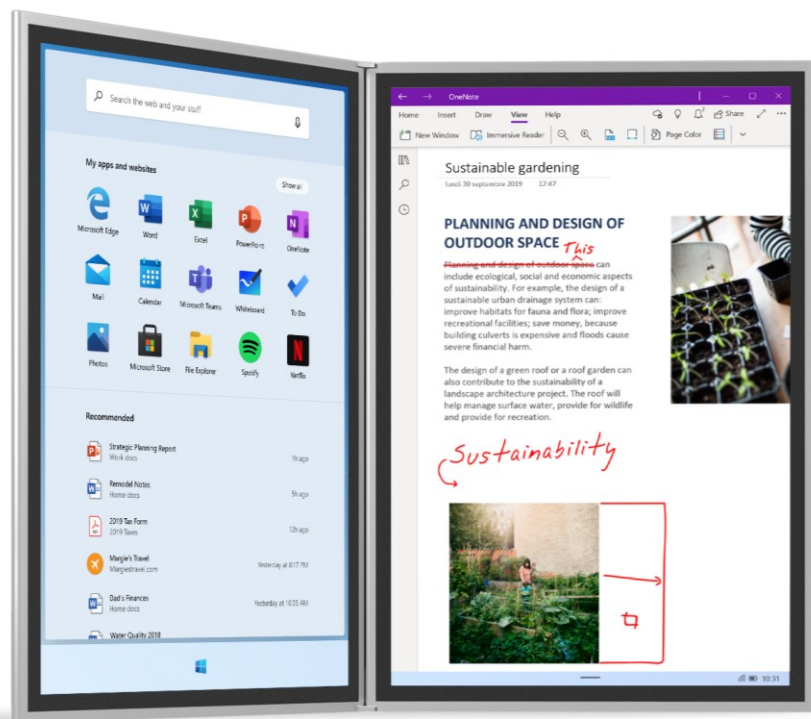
Search the web and your stuff

My apps and websites

Show all

Microsoft Edge
Word
Excel
PowerPoint
OneNote
Mail
Calendar
Microsoft Teams
Whiteboard
To Do
Photos
Microsoft Store
File Explorer
Spotify
Netflix

Recommended

Strategic Planning Report
Work docs
1h ago

Remodel Notes
Home docs
5h ago

2019 Tax Form
2019 Taxes
12h ago

Margie's Travel
Margiestravel.com
Yesterday at 8:17 PM

Dad's Finances
Home docs
Yesterday at 10:35 AM

Water Quality 2018

OneNote

Home
Insert
Draw
View
Help
Share

New Window
Immersive Reader
Page Color

Sustainable gardening
lundi 30 septembre 2019
17:47

PLANNING AND DESIGN OF OUTDOOR SPACE

This

~~Planning and design of outdoor space~~ can include ecological, social and economic aspects of sustainability. For example, the design of a sustainable urban drainage system can: improve habitats for fauna and flora; improve recreational facilities; save money, because building culverts is expensive and floods cause severe financial harm.

The design of a green roof or a roof garden can also contribute to the sustainability of a landscape architecture project. The roof will help manage surface water, provide for wildlife and provide for recreation.

Sustainability

10:31